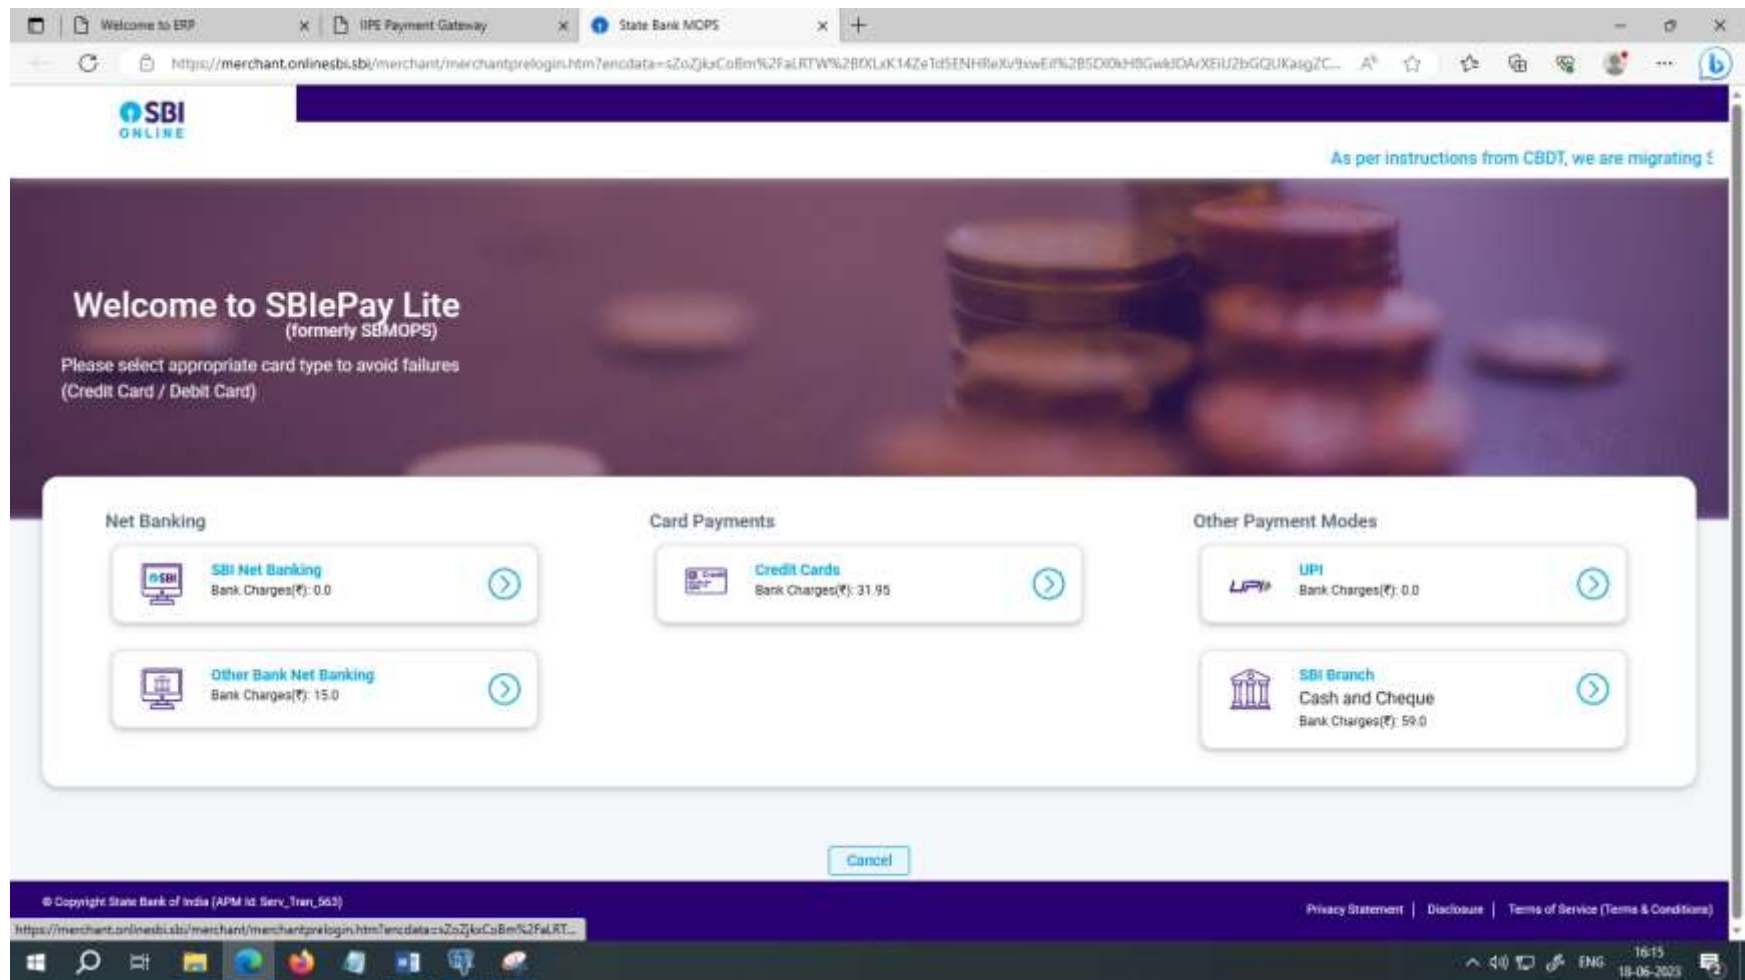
Welcome to ERP
IIPE Payment Gateway
State Bank MOPS

https://merchant.onlinesbi.sbi/merchant/merchantprelogin.htm?encdata=sZoZjkxCoBm%2FaLRTW%2BfXLxK14ZeTd5ENHReXv9xwEif%2B5DI0kHBGwkIDArXEiU2bGQUKasgZC...

SBI ONLINE

As per instructions from CBDT, we are migrating

Welcome to SBIePay Lite
(formerly SBMOPS)
Please select appropriate card type to avoid failures (Credit Card / Debit Card)

Net Banking

SBI Net Banking
Bank Charges(₹): 0.0

Other Bank Net Banking
Bank Charges(₹): 15.0

Card Payments

Credit Cards
Bank Charges(₹): 31.95

Other Payment Modes

UPI
Bank Charges(₹): 0.0

SBI Branch
Cash and Cheque
Bank Charges(₹): 59.0

Cancel

© Copyright State Bank of India (APM Id: Serv_Tran_563)

Privacy Statement | Disclosure | Terms of Service (Terms & Conditions)

https://merchant.onlinesbi.sbi/merchant/merchantprelogin.htm?encdata=sZoZjkxCoBm%2FaLRT...

ENG 16:15 18-06-2023